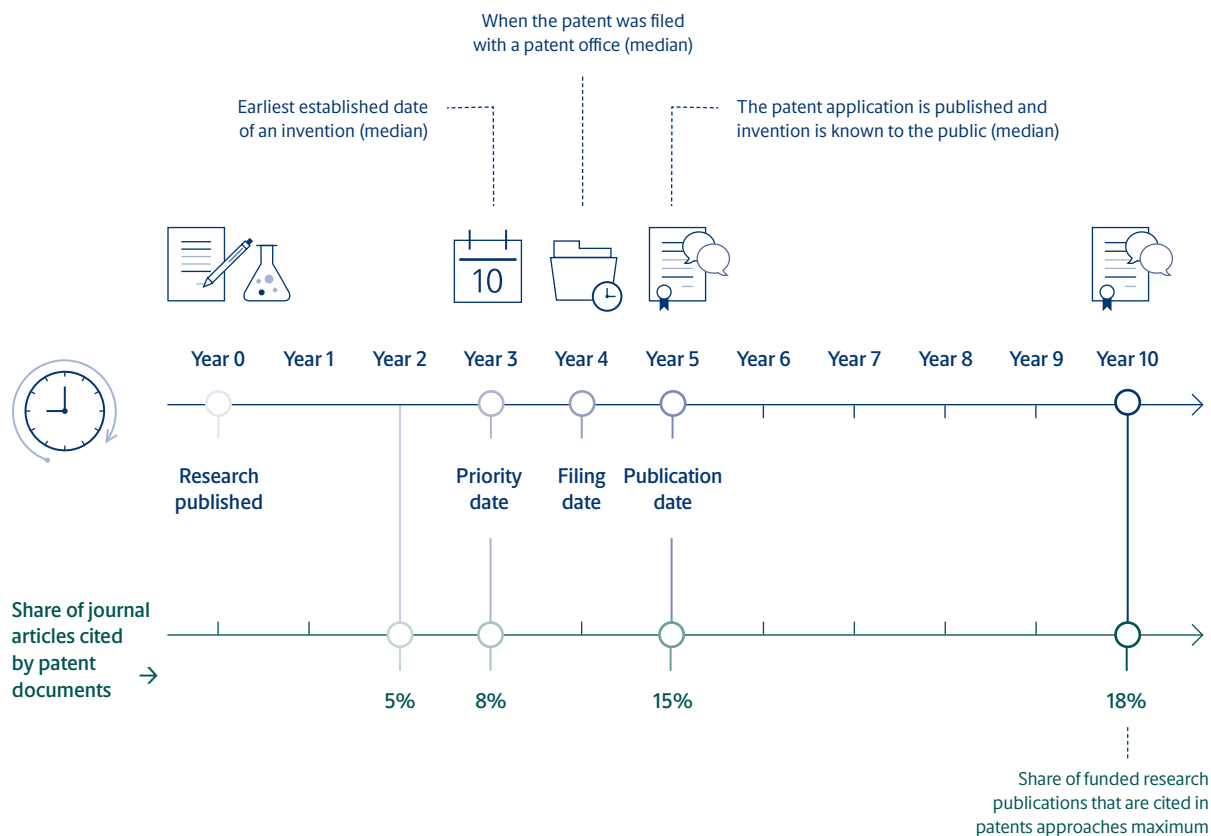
When the patent was filed with a patent office (median)

Earliest established date of an invention (median)

The patent application is published and invention is known to the public (median)

10

Year 0 Year 1 Year 2 Year 3 Year 4 Year 5 Year 6 Year 7 Year 8 Year 9 Year 10

Research published

Priority date

Filing date

Publication date

Share of journal articles cited by patent documents →

5%

8%

15%

18%

Share of funded research publications that are cited in patents approaches maximum